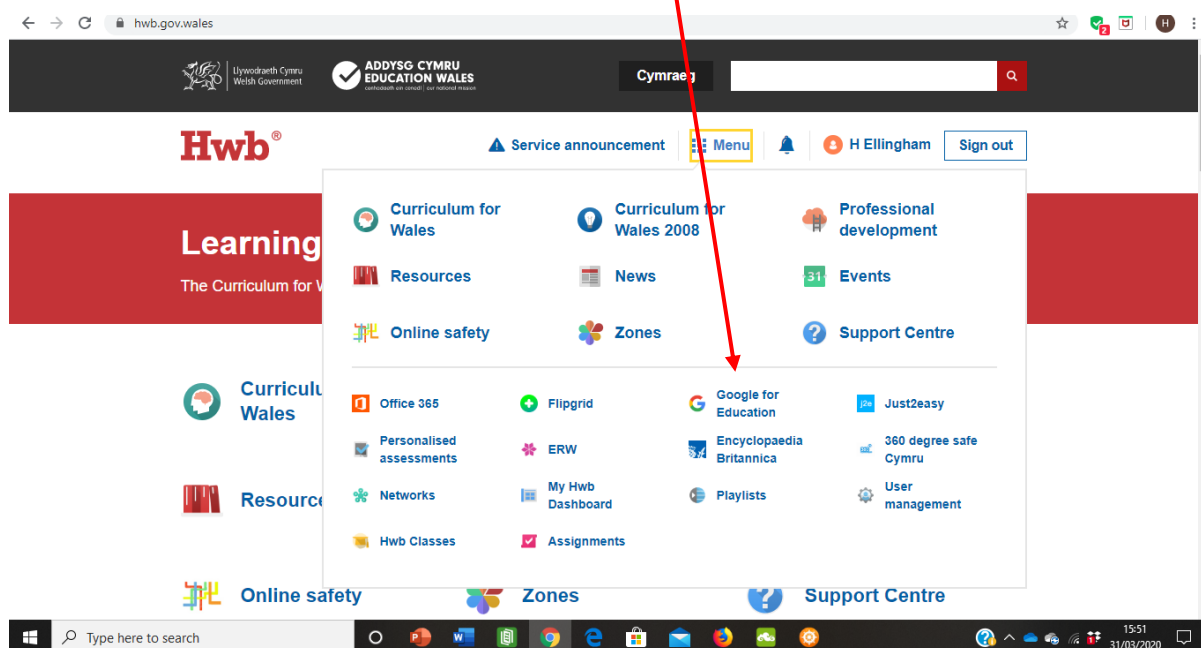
hwb.gov.wales

Llywodraeth Cymru Welsh Government

ADDYSG CYMRU EDUCATION WALES
cenhadaeth ein cenedl | our national mission

Cymraeg

Hwb®

Service announcement   Menu   H Ellingham   Sign out

Learning
The Curriculum for W

Curriculum for Wales
Curriculum for Wales 2008
Professional development
Resources
News
Events
Online safety
Zones
Support Centre

Office 365
Flipgrid
Google for Education
Just2easy
Personalised assessments
ERW
Encyclopaedia Britannica
360 degree safe Cymru
Networks
My Hwb Dashboard
Playlists
User management
Hwb Classes
Assignments

Curriculu Wales
Resource
Online safety
Zones
Support Centre

Type here to search

15:51
31/03/2020